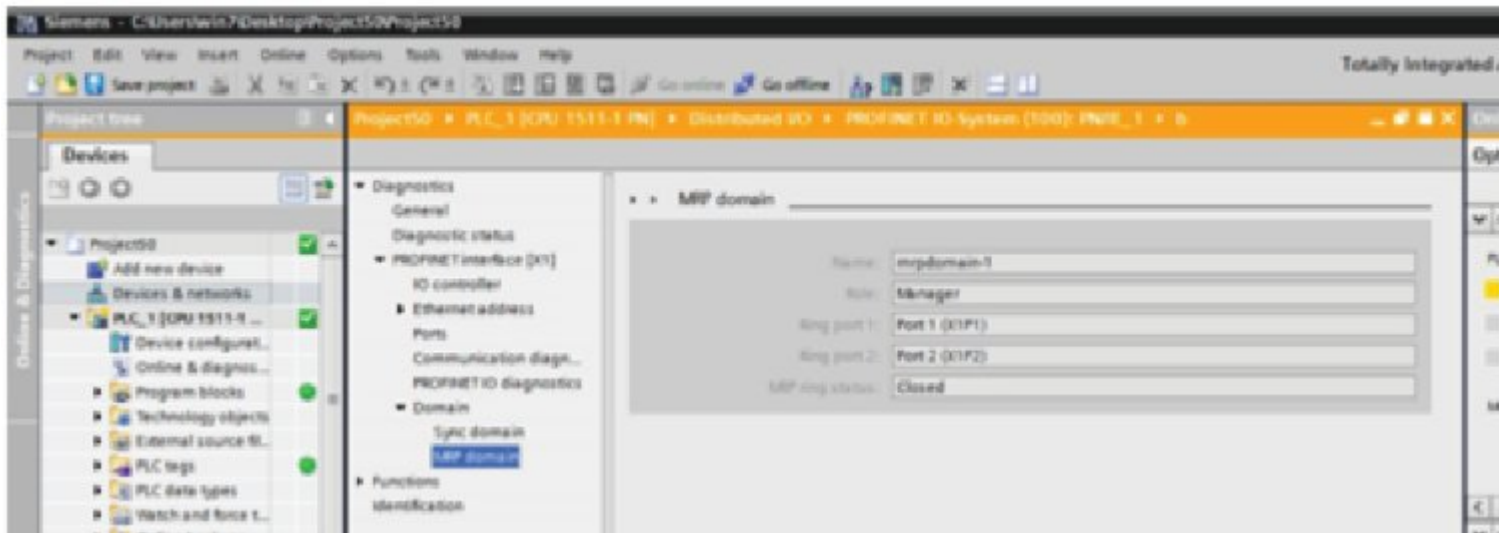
Siemens - C:\Users\win7\Desktop\Project50\Project50

Project Edit View Insert Online Options Tools Window Help

Save project Go online Go offline

Totally Integrated

Project tree

Devices

Project50
Add new device
Devices & networks
PLC_1 [CPU 1511-1 ...
Device configurat...
Online & diagnos...
Program blocks
Technology objects
External source fil...
PLC tags
PLC data types
Watch and force t...

Online & Diagnostics

Project50 ▸ PLC_1 [CPU 1511-1 PN] ▸ Distributed I/O ▸ PROFINET IO-System (100): PN/IE_1 ▸ b

Diagnostics
General
Diagnostic status
PROFINET interface [X1]
IO controller
Ethernet address
Ports
Communication diagn...
PROFINET IO diagnostics
Domain
Sync domain
MRP domain
Functions
Identification

MRP domain

| | |
|---|---|
| Name: | mrpdomain-1 |
| Role: | Manager |
| Ring port 1: | Port 1 (X1P1) |
| Ring port 2: | Port 2 (X1P2) |
| MRP ring status: | Closed |

Opt